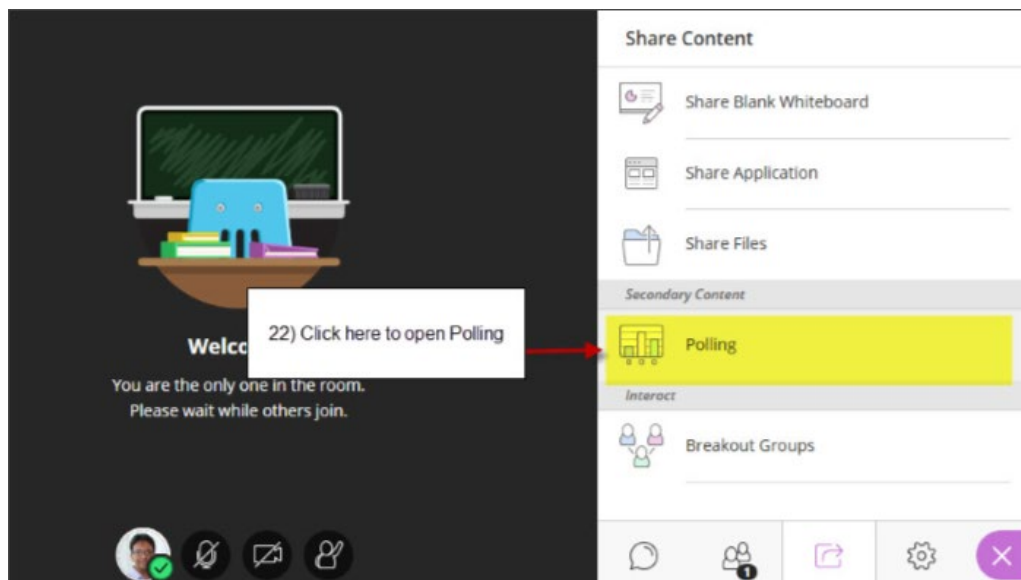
Welc

22) Click here to open Polling

You are the only one in the room.
Please wait while others join.

Share Content

Share Blank Whiteboard

Share Application

Share Files

Secondary Content

Polling

Interact

Breakout Groups

1